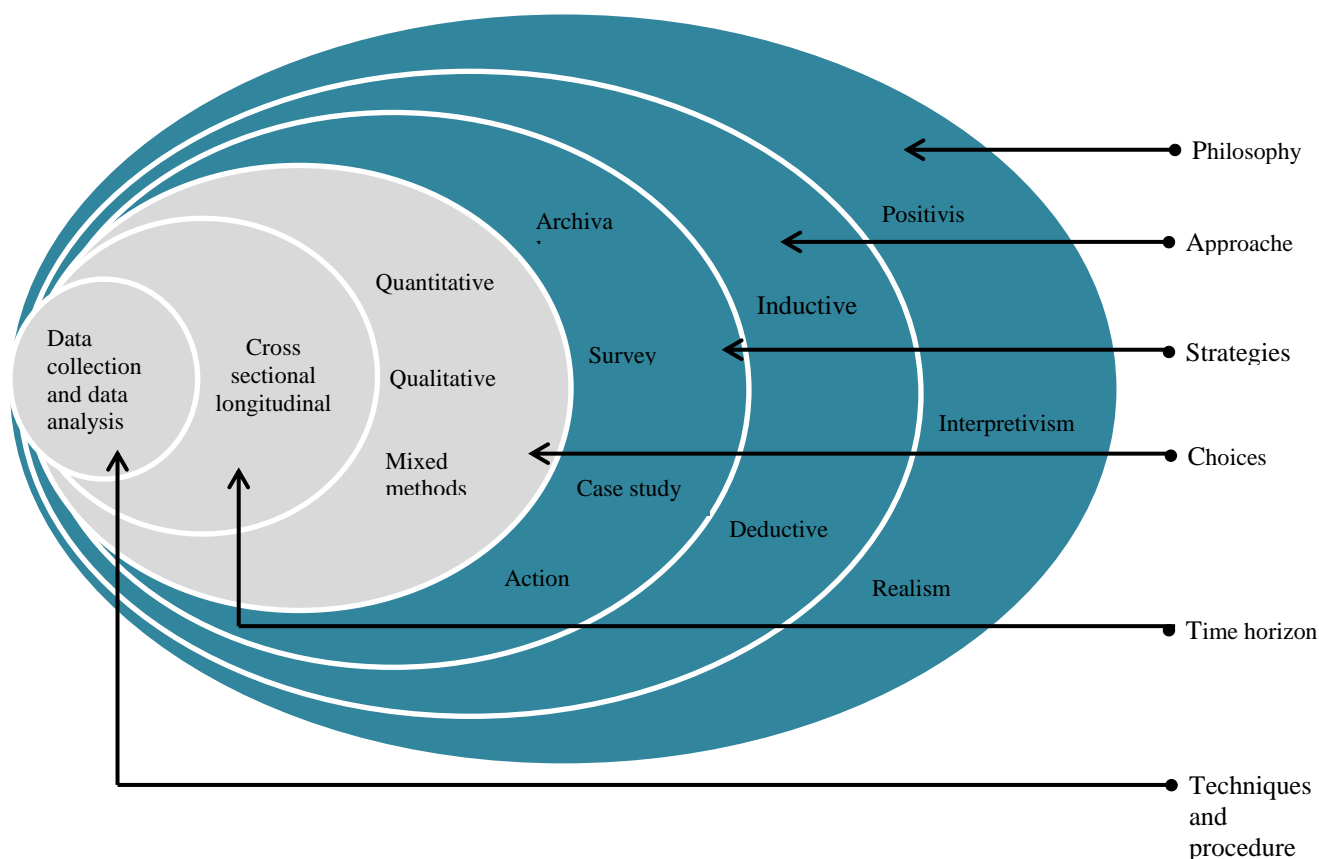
Philosophy

Positivis

Approache

Archiva

Inductive

Quantitative

Data collection and data analysis

Cross sectional longitudinal

Survey

Strategies

Qualitative

Interpretivism

Mixed methods

Choices

Case study

Deductive

Action

Realism

Time horizon

Techniques and procedure